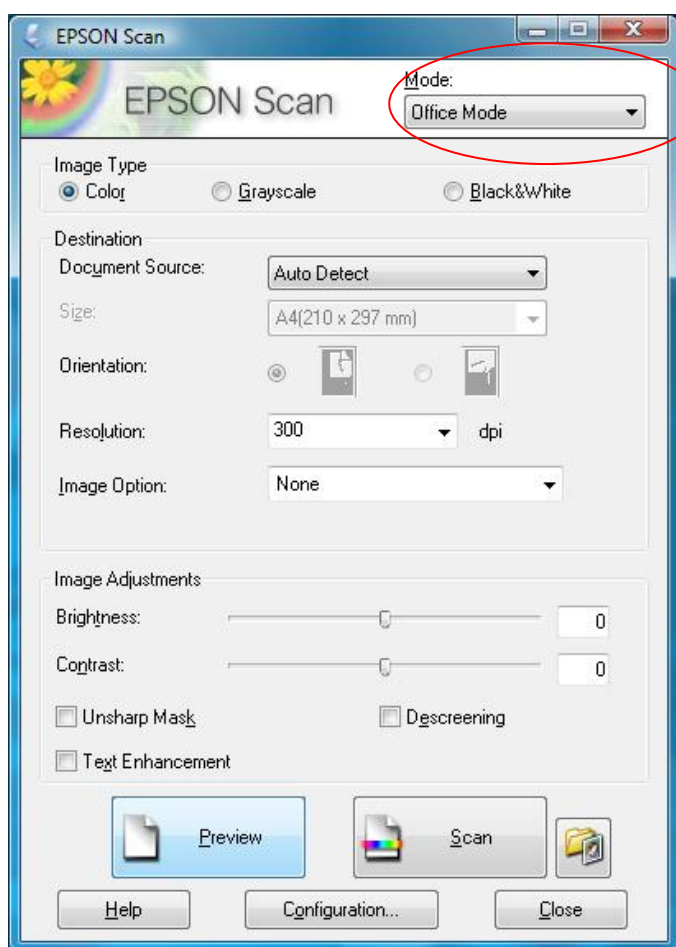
EPSON Scan

EPSON Scan

Mode:
Office Mode

Image Type
Color
Grayscale
Black&White

Destination
Document Source:
Auto Detect
Size:
A4(210 x 297 mm)
Orientation:
Resolution:
300
dpi
Image Option:
None

Image Adjustments
Brightness:
0
Contrast:
0
Unsharp Mask
Descreening
Text Enhancement

Preview
Scan

Help
Configuration...
Close